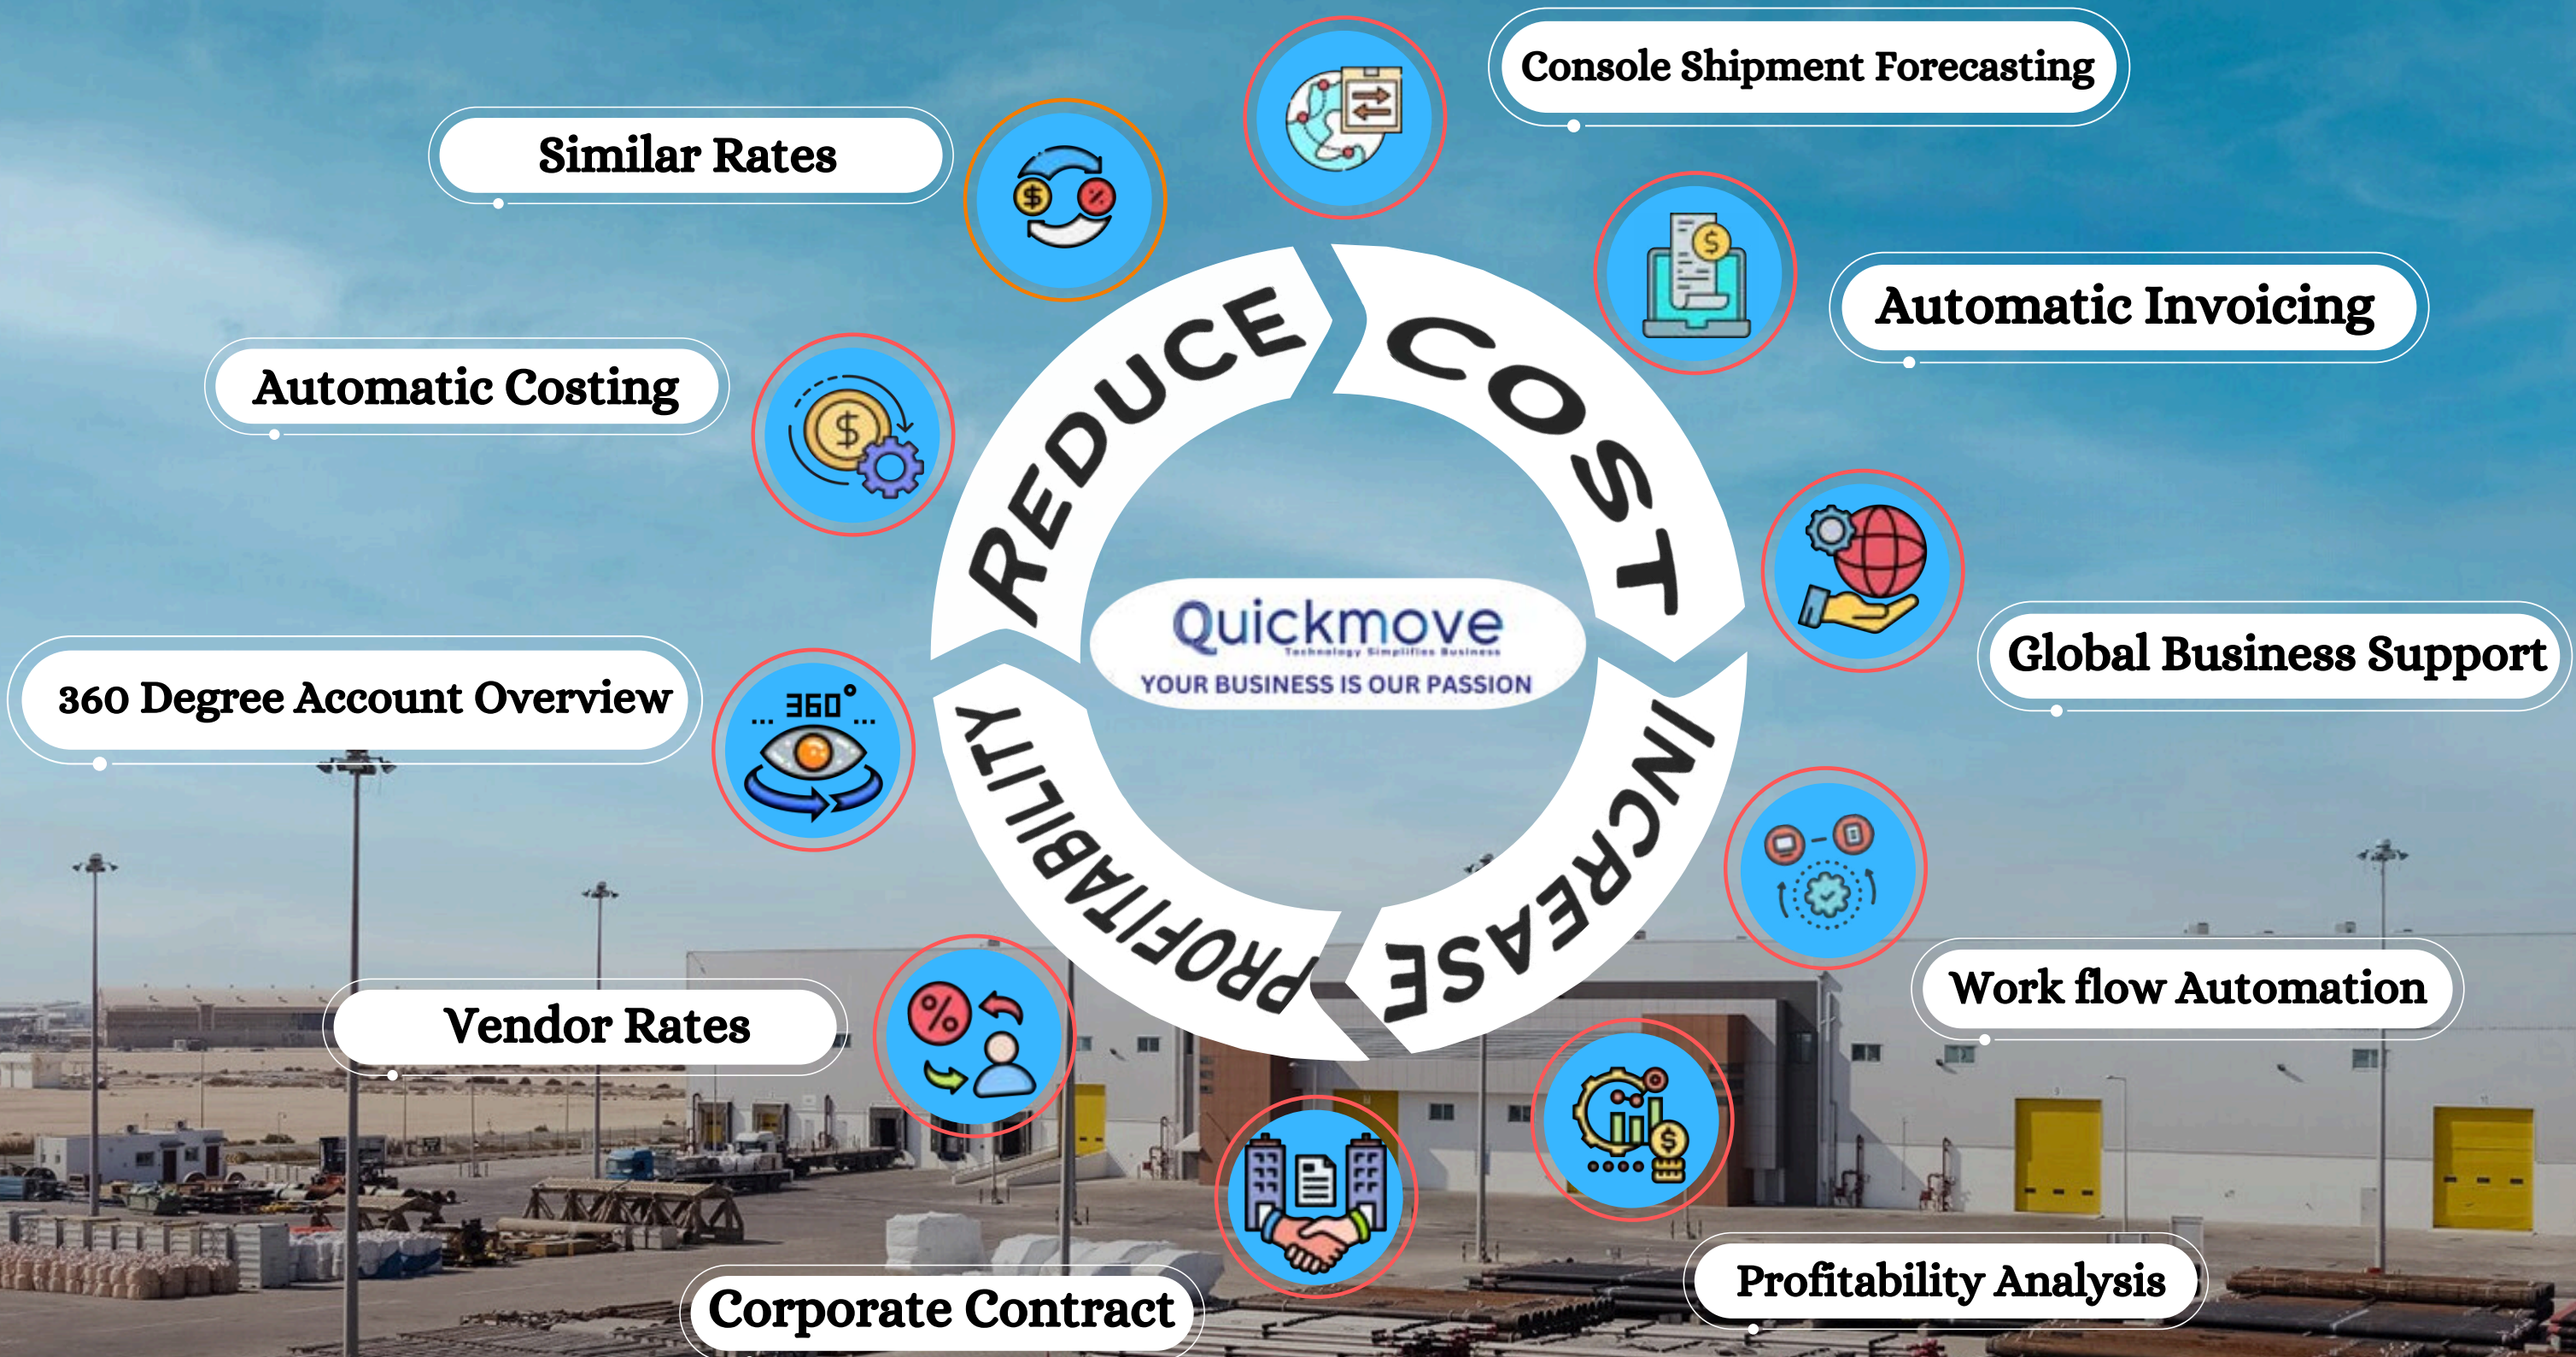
Console Shipment Forecasting

Similar Rates

Automatic Invoicing

Automatic Costing

REDUCE

COST

Quickmove
Technology Simplifies Business
YOUR BUSINESS IS OUR PASSION

Global Business Support

360 Degree Account Overview

360°

PROFITABILITY

INCREASE

Work flow Automation

Vendor Rates

Profitability Analysis

Corporate Contract